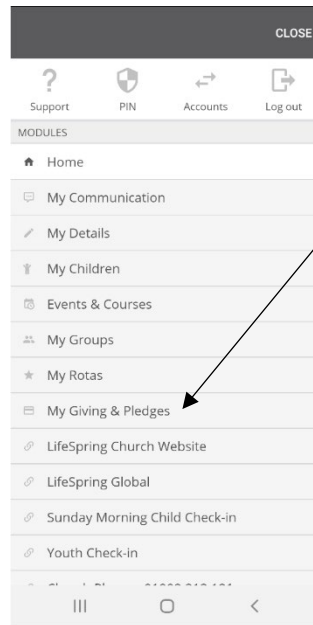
CLOSE

Support
PIN
Accounts
Log out

MODULES

Home

My Communication

My Details

My Children

Events & Courses

My Groups

My Rotas

My Giving & Pledges

LifeSpring Church Website

LifeSpring Global

Sunday Morning Child Check-in

Youth Check-in

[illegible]